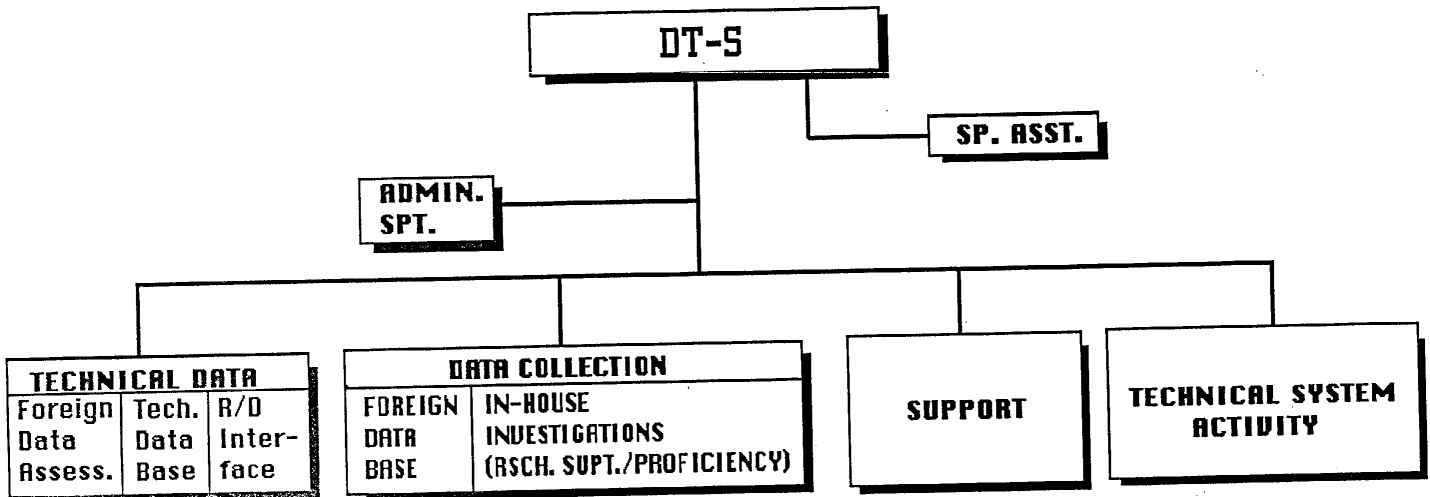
DT-S

SP. ASST.

ADMIN. SPT.

TECHNICAL DATA

| Foreign Data Assess. | Tech. Data Base | R/D Interface |
|---|---|---|

DATA COLLECTION

| FOREIGN DATA BASE | IN-HOUSE INVESTIGATIONS (RSCH. SUPT./PROFICIENCY) |
|---|---|

SUPPORT

TECHNICAL SYSTEM ACTIVITY